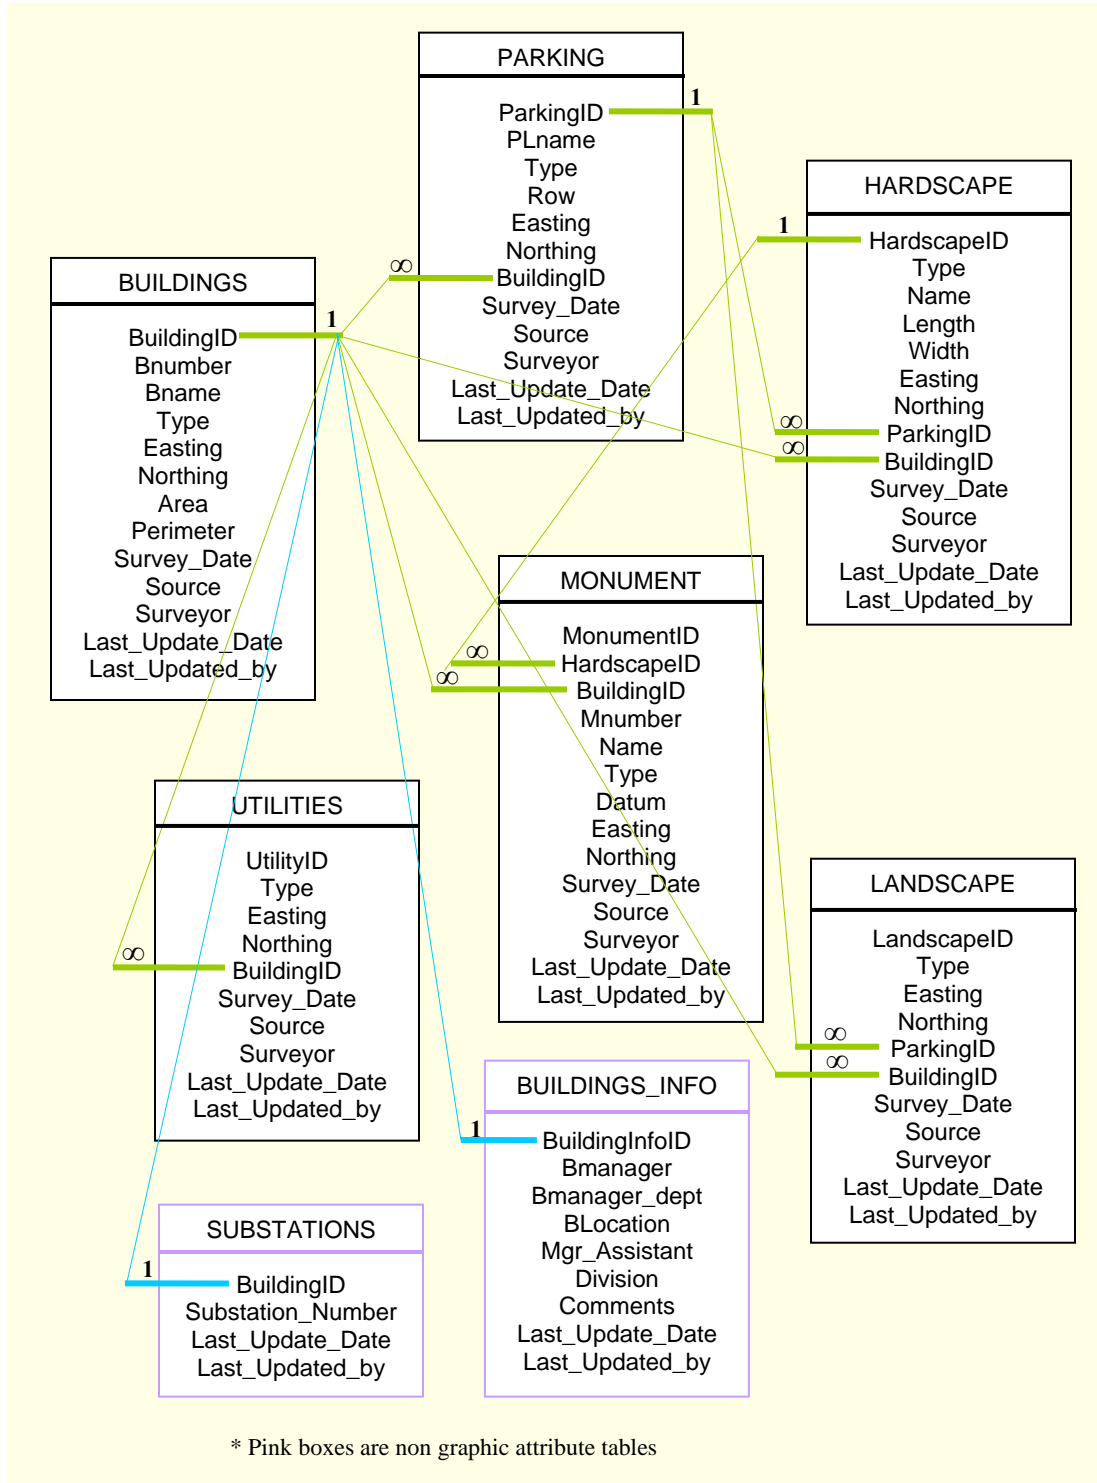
PARKING

ParkingID
PLname
Type
Row
Easting
Northing
BuildingID
Survey_Date
Source
Surveyor
Last_Update_Date
Last_Updated_by

HARDSCAPE

HardscapeID
Type
Name
Length
Width
Easting
Northing
ParkingID
BuildingID
Survey_Date
Source
Surveyor
Last_Update_Date
Last_Updated_by

BUILDINGS

BuildingID
Bnumber
Bname
Type
Easting
Northing
Area
Perimeter
Survey_Date
Source
Surveyor
Last_Update_Date
Last_Updated_by

MONUMENT

MonumentID
HardscapeID
BuildingID
Mnumber
Name
Type
Datum
Easting
Northing
Survey_Date
Source
Surveyor
Last_Update_Date
Last_Updated_by

UTILITIES

UtilityID
Type
Easting
Northing
BuildingID
Survey_Date
Source
Surveyor
Last_Update_Date
Last_Updated_by

LANDSCAPE

LandscapeID
Type
Easting
Northing
ParkingID
BuildingID
Survey_Date
Source
Surveyor
Last_Update_Date
Last_Updated_by

BUILDINGS_INFO

BuildingInfoID
Bmanager
Bmanager_dept
BLocation
Mgr_Assistant
Division
Comments
Last_Update_Date
Last_Updated_by

SUBSTATIONS

BuildingID
Substation_Number
Last_Update_Date
Last_Updated_by

1 1 1 1 1 ∞ ∞ ∞ ∞ ∞ ∞ ∞ ∞

* Pink boxes are non graphic attribute tables